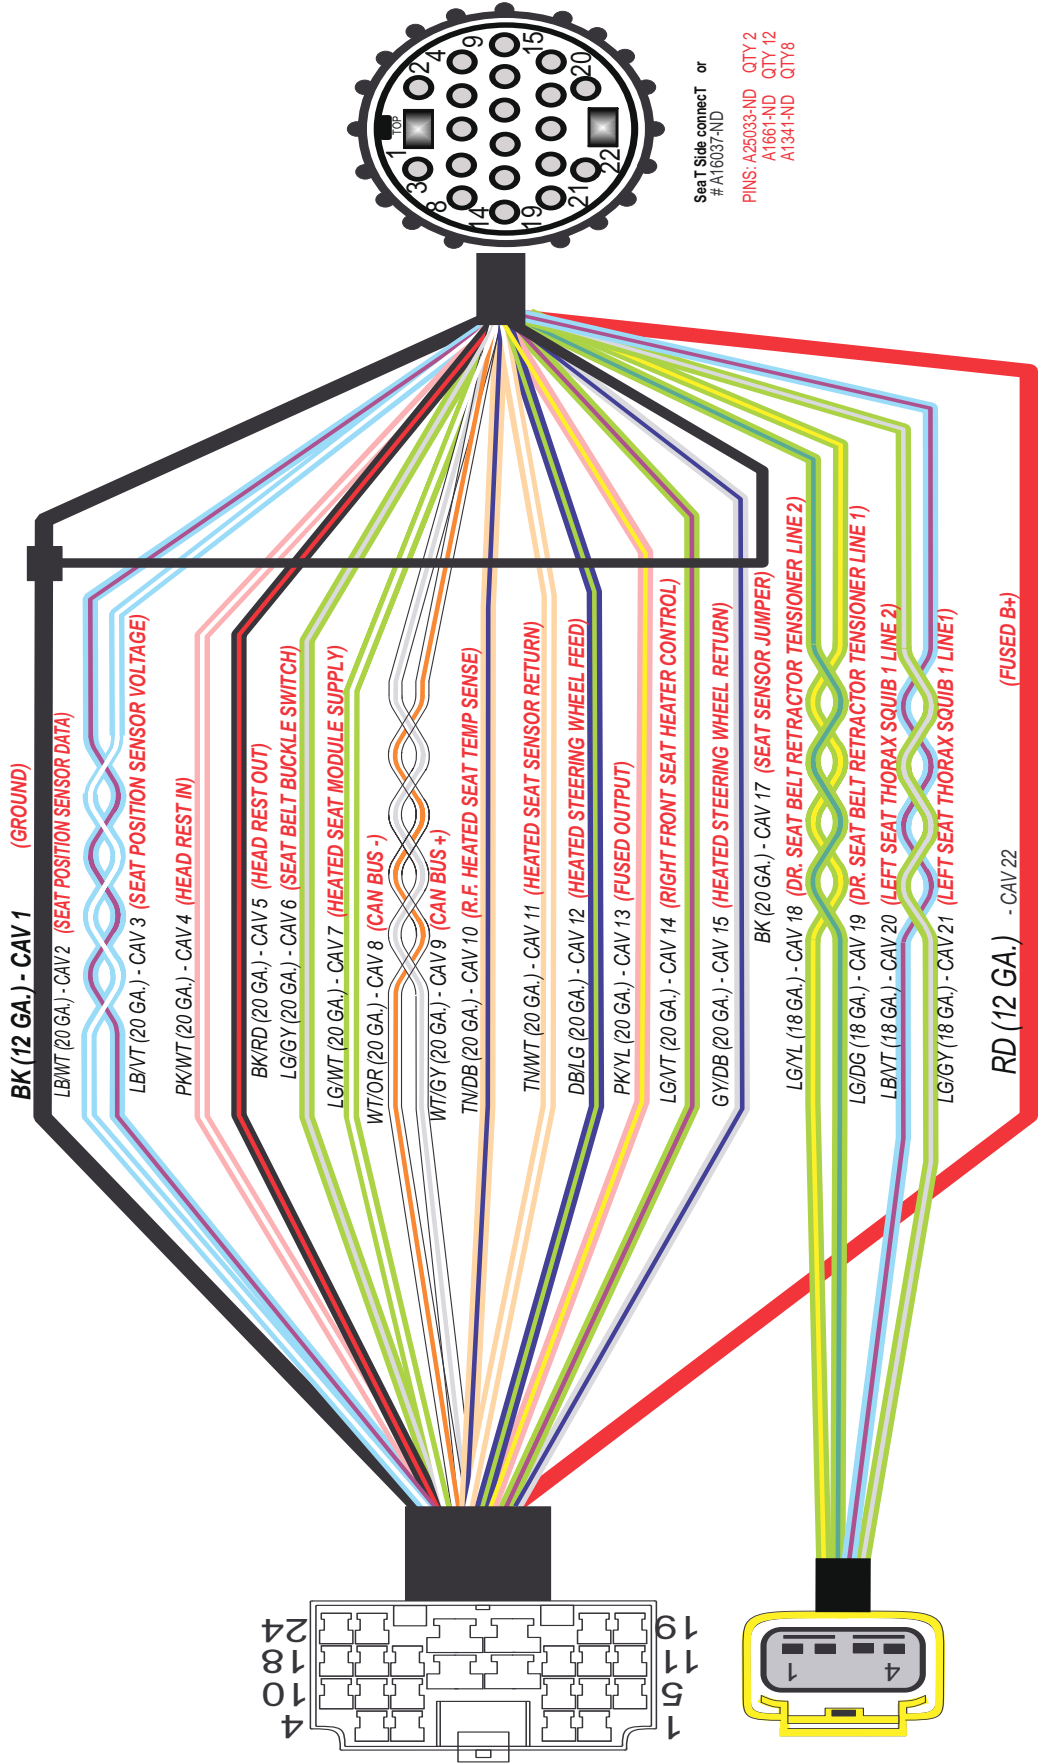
4
9
15
2
20
TOP
1
22
3
21
8
14
19

SeaT Side connecT or
# A16037-ND

PINS: A25033-ND QTY 2
A1661-ND QTY 12
A1341-ND QTY8

BK (12 GA.) - CAV 1 (GROUND)
LB/WT (20 GA.) - CAV 2 (SEAT POSITION SENSOR DATA)
LB/VT (20 GA.) - CAV 3 (SEAT POSITION SENSOR VOLTAGE)
PK/WT (20 GA.) - CAV 4 (HEAD REST IN)
BK/RD (20 GA.) - CAV 5 (HEAD REST OUT)
LG/GY (20 GA.) - CAV 6 (SEAT BELT BUCKLE SWITCH)
LG/WT (20 GA.) - CAV 7 (HEATED SEAT MODULE SUPPLY)
WT/OR (20 GA.) - CAV 8 (CAN BUS -)
WT/GY (20 GA.) - CAV 9 (CAN BUS +)
TN/DB (20 GA.) - CAV 10 (R.F. HEATED SEAT TEMP SENSE)
TN/WT (20 GA.) - CAV 11 (HEATED SEAT SENSOR RETURN)
DB/LG (20 GA.) - CAV 12 (HEATED STEERING WHEEL FEED)
PK/YL (20 GA.) - CAV 13 (FUSED OUTPUT)
LG/VT (20 GA.) - CAV 14 (RIGHT FRONT SEAT HEATER CONTROL)
GY/DB (20 GA.) - CAV 15 (HEATED STEERING WHEEL RETURN)
BK (20 GA.) - CAV 17 (SEAT SENSOR JUMPER)
LG/YL (18 GA.) - CAV 18 (DR. SEAT BELT RETRACTOR TENSIONER LINE 2)
LG/DG (18 GA.) - CAV 19 (DR. SEAT BELT RETRACTOR TENSIONER LINE 1)
LB/VT (18 GA.) - CAV 20 (LEFT SEAT THORAX SQUIB 1 LINE 2)
LG/GY (18 GA.) - CAV 21 (LEFT SEAT THORAX SQUIB 1 LINE1)
RD (12 GA.) - CAV 22 (FUSED B+)

24
18
10
4
9
11
15
1

1
4